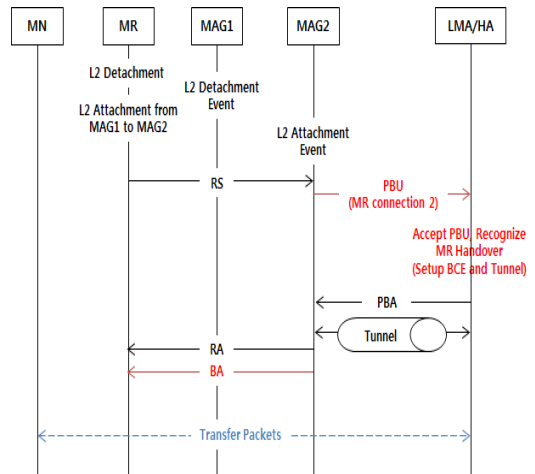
MN

MR

MAG1

MAG2

LMA/HA

L2 Detachment

L2 Detachment Event

L2 Attachment from MAG1 to MAG2

L2 Attachment Event

RS

PBU (MR connection 2)

Accept PBU, Recognize MR Handover (Setup BCE and Tunnel)

PBA

Tunnel

RA

BA

Transfer Packets